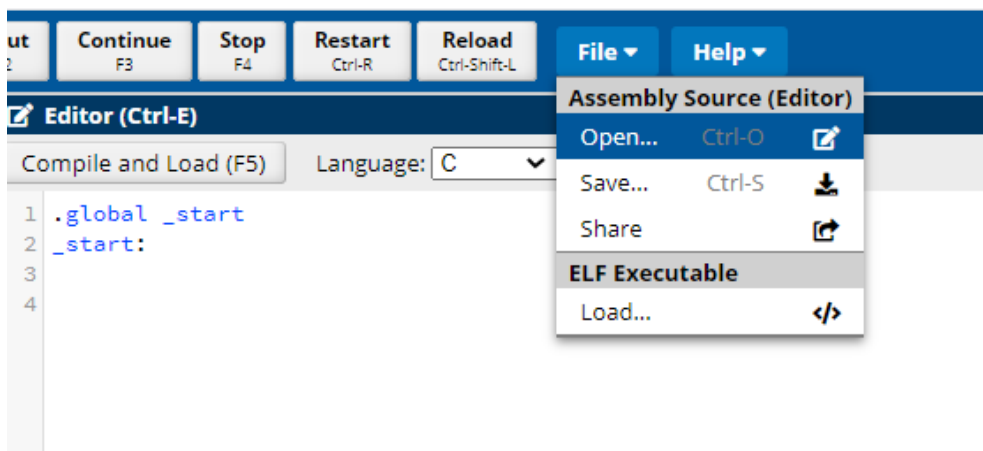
ut
2

Continue
F3

Stop
F4

Restart
Ctrl-R

Reload
Ctrl-Shift-L

File

Help

Editor (Ctrl-E)

Compile and Load (F5)

Language: C

1 .global _start
2 _start:
3
4

Assembly Source (Editor)
Open... Ctrl-O
Save... Ctrl-S
Share
ELF Executable
Load...